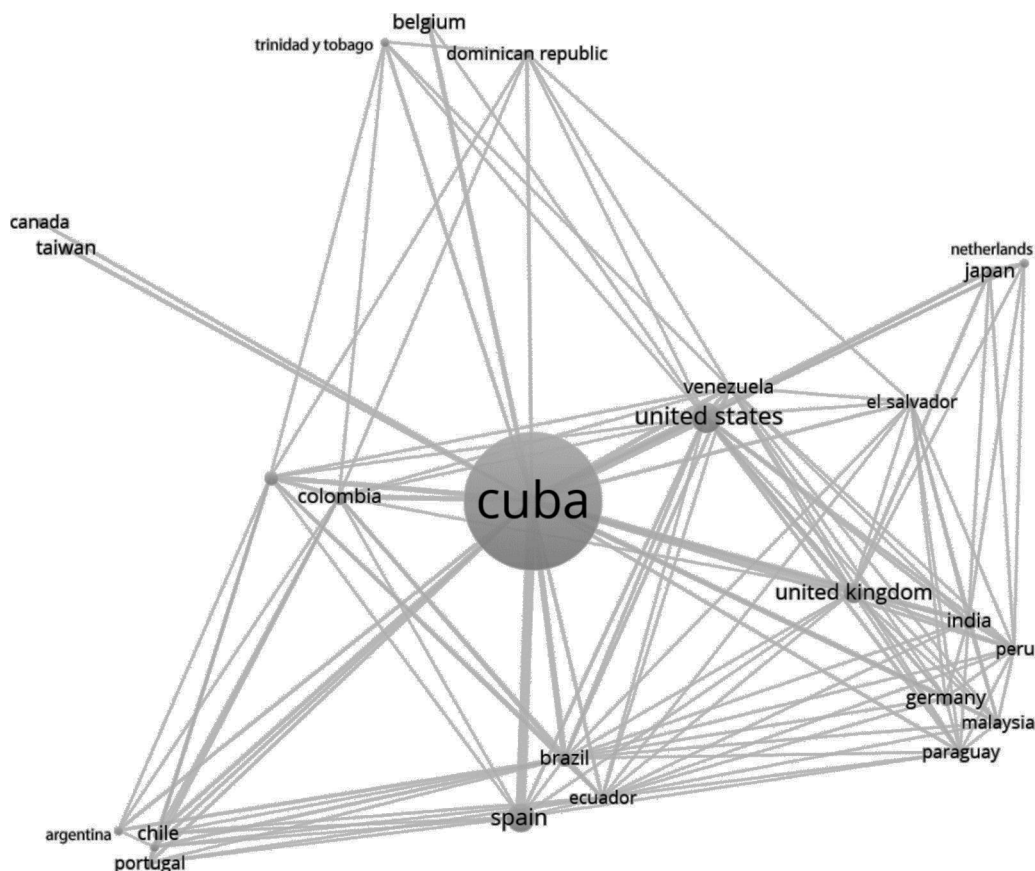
belgium
trinidad y tobago
dominican republic
canada
taiwan
netherlands
japan
venezuela
el salvador
united states
colombia
cuba
united kingdom
india
peru
germany
malaysia
brazil
paraguay
ecuador
argentina
chile
spain
portugal